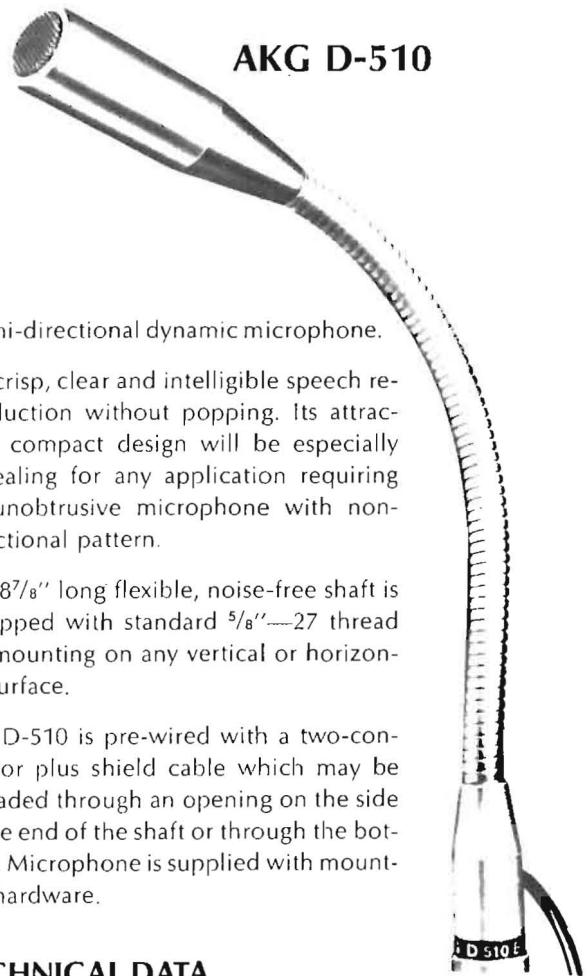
AKG D-510

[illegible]ni-directional dynamic microphone.

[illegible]crisp, clear and intelligible speech re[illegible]luction without popping. Its attrac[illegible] compact design will be especially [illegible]ealing for any application requiring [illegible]unobtrusive microphone with non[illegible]ctional pattern.

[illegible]$8\frac{7}{8}$'' long flexible, noise-free shaft is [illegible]pped with standard $\frac{5}{8}$''—27 thread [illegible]mounting on any vertical or horizon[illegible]urface.

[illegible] D-510 is pre-wired with a two-con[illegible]or plus shield cable which may be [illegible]aded through an opening on the side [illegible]e end of the shaft or through the bot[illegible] Microphone is supplied with mount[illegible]hardware.

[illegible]CHNICAL DATA

D 510 E